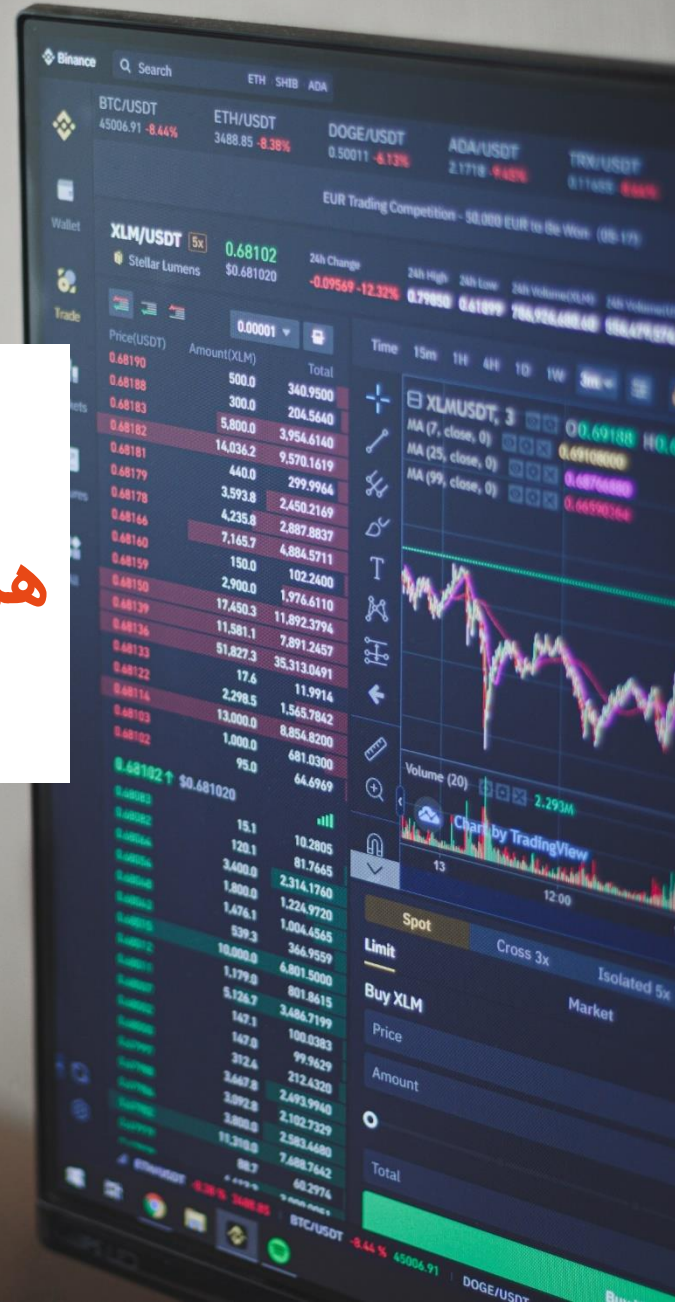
Binance
Search
ETH SHIB ADA
BTC/USDT 45006.91 -8.44%
ETH/USDT 3488.85 -8.38%
DOGE/USDT 0.50011 -6.13%
ADA/USDT 2.1718 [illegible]
TRX/USDT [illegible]
Wallet
Trade
EUR Trading Competition - 50,000 EUR to Be Won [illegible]
XLM/USDT 5x
Stellar Lumens
0.68102
$0.681020
24h Change
-0.09569 -12.32%
24h High 0.79850
24h Low 0.61899
24h Volume(XLM) 786,926,688.60
0.00001
Price(USDT)
Amount(XLM)
Total

| Price(USDT) | Amount(XLM) | Total |
|---|---|---|
| 0.68190 | 500.0 | 340.9500 |
| 0.68188 | 300.0 | 204.5640 |
| 0.68183 | 5,800.0 | 3,954.6140 |
| 0.68182 | 14,036.2 | 9,570.1619 |
| 0.68181 | 440.0 | 299.9964 |
| 0.68179 | 3,593.8 | 2,450.2169 |
| 0.68178 | 4,235.8 | 2,887.8837 |
| 0.68166 | 7,165.7 | 4,884.5711 |
| 0.68160 | 150.0 | 102.2400 |
| 0.68159 | 2,900.0 | 1,976.6110 |
| 0.68150 | 17,450.3 | 11,892.3794 |
| 0.68139 | 11,581.1 | 7,891.2457 |
| 0.68136 | 51,827.3 | 35,313.0491 |
| 0.68133 | 17.6 | 11.9914 |
| 0.68122 | 2,298.5 | 1,565.7862 |
| 0.68114 | 13,000.0 | 8,854.8200 |
| 0.68103 | 1,000.0 | 681.0300 |
| 0.68102 | 95.0 | 64.6969 |

0.68102↑ $0.681020

| Amount | Total |
|---|---|
| 15.1 | 10.2805 |
| 120.1 | 81.7665 |
| 3,400.0 | 2,314.1760 |
| 1,800.0 | 1,224.9720 |
| 1,476.1 | 1,004.4565 |
| 539.3 | 366.9559 |
| 10,000.0 | 6,801.5000 |
| 1,179.0 | 801.8615 |
| 5,126.7 | 3,486.7199 |
| 147.1 | 100.0383 |
| 147.0 | 99.9629 |
| 312.4 | 212.4320 |
| 3,667.8 | 2,493.9940 |
| 3,092.8 | 2,102.7329 |
| 3,800.0 | 2,583.4680 |
| 11,310.8 | 7,688.7642 |
| 88.7 | 60.2974 |

Time 15m 1H 4H 1D 1W
XLMUSDT, 3
MA (7, close, 0) 0.69188
MA (25, close, 0) 0.69108000
MA (99, close, 0) 0.68766680
0.66590164
Volume (20) 2.293M
Chart by TradingView
13
12:00
Spot
Cross 3x
Isolated 5x
Limit
Market
Buy XLM
Price
Amount
Total
BTC/USDT -8.44% 45006.91
DOGE/USDT